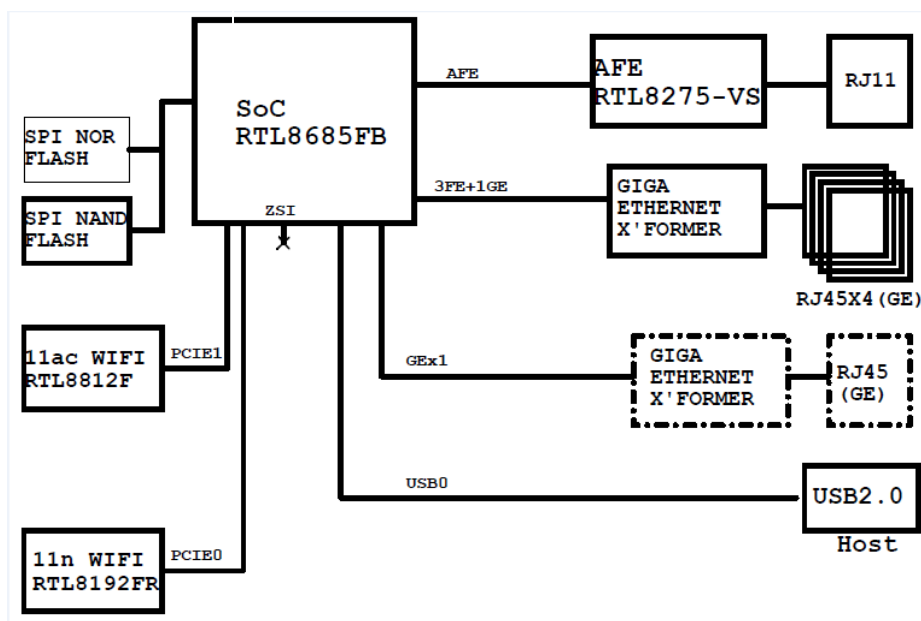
SoC RTL8685FB

SPI NOR FLASH

SPI NAND FLASH

ZSI

AFE

AFE RTL8275-VS

RJ11

3FE+1GE

GIGA ETHERNET X'FORMER

RJ45X4(GE)

11ac WIFI RTL8812F

PCIE1

GEx1

GIGA ETHERNET X'FORMER

RJ45 (GE)

USB0

USB2.0 Host

11n WIFI RTL8192FR

PCIE0